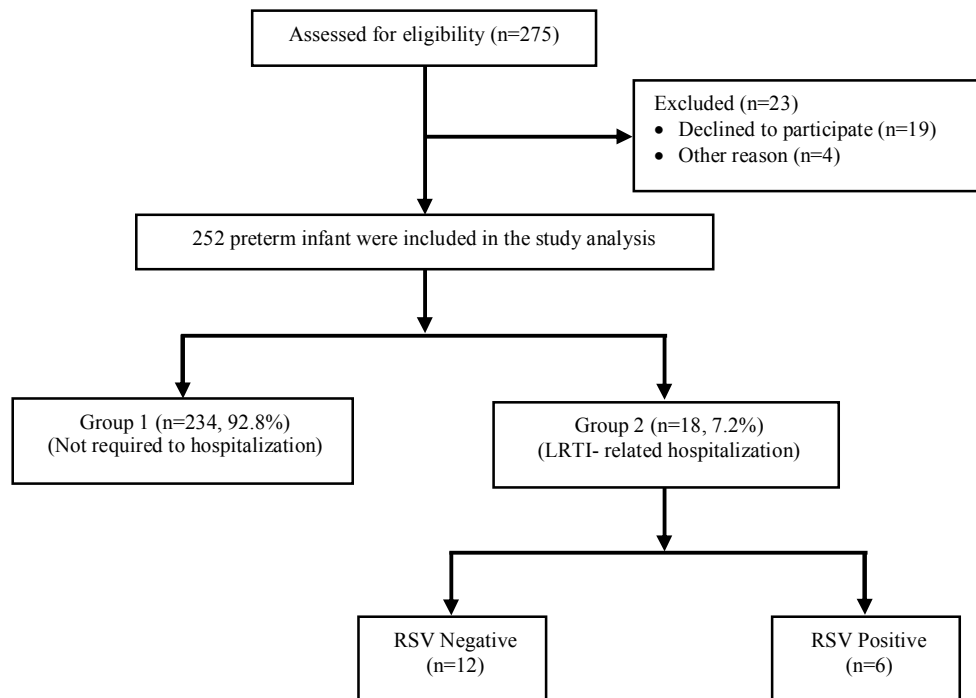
Assessed for eligibility (n=275)

Excluded (n=23)
• Declined to participate (n=19)
• Other reason (n=4)

252 preterm infant were included in the study analysis

Group 1 (n=234, 92.8%)
(Not required to hospitalization)

Group 2 (n=18, 7.2%)
(LRTI- related hospitalization)

RSV Negative
(n=12)

RSV Positive
(n=6)